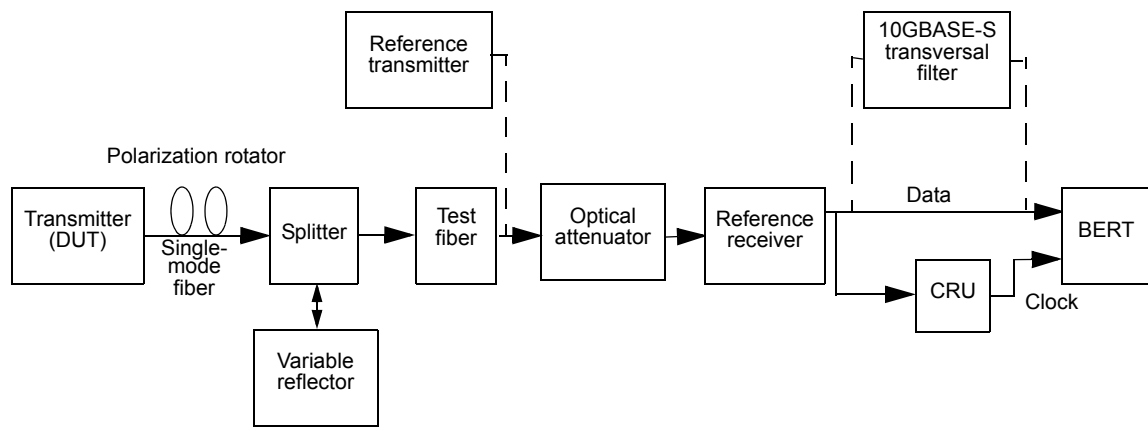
Reference transmitter

10GBASE-S transversal filter

Polarization rotator

Transmitter (DUT)

Single-mode fiber

Splitter

Test fiber

Optical attenuator

Reference receiver

Data

BERT

CRU

Clock

Variable reflector